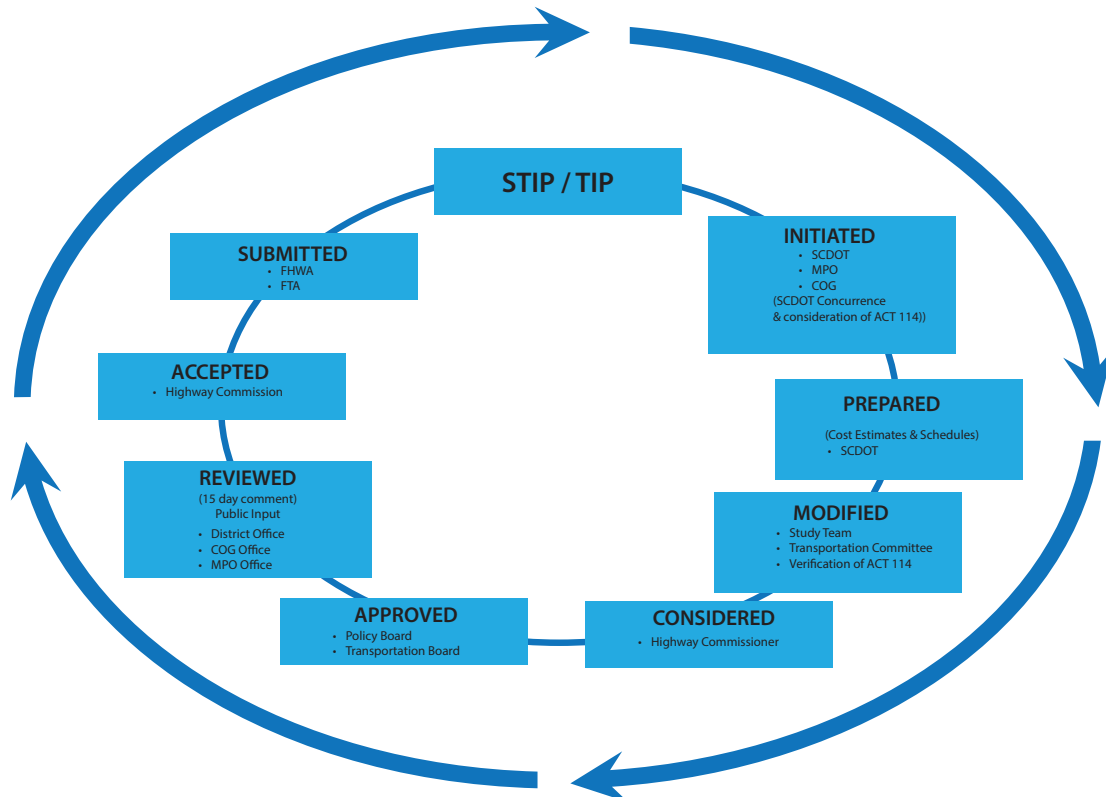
STIP / TIP

INITIATED
• SCDOT
• MPO
• COG
(SCDOT Concurrence & consideration of ACT 114))

PREPARED
(Cost Estimates & Schedules)
• SCDOT

MODIFIED
• Study Team
• Transportation Committee
• Verification of ACT 114

CONSIDERED
• Highway Commissioner

APPROVED
• Policy Board
• Transportation Board

REVIEWED
(15 day comment)
Public Input
• District Office
• COG Office
• MPO Office

ACCEPTED
• Highway Commission

SUBMITTED
• FHWA
• FTA